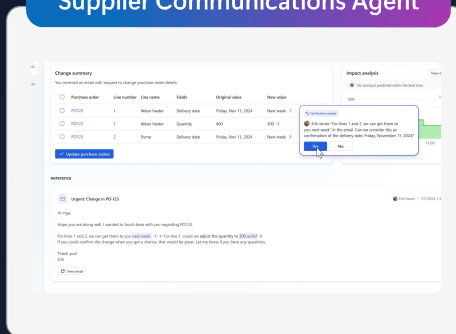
Supplier Communications Agent

Change summary

You received an email with request to change purchase order details.

| | Purchase order | Line number | Line name | Fields | Original value | New value |
|---|---|---|---|---|---|---|
| | PO123 | 1 | Water heater | Delivery date | Friday, Nov 11, 2024 | Next week |
| | PO123 | 1 | Water heater | Quantity | 400 | 300 |
| | PO123 | 2 | Pump | Delivery date | Friday, Nov 11, 2024 | Next week |

Update purchase orders

Impact analysis

No stockout predicted within the lead time.

Erik wrote: "For lines 1 and 2, we can get them to you next week" in the email. Can we consider this as confirmation of the delivery date, Friday, November 11, 2024?

Yes

No

Reference

Urgent: Change in PO-123

Hi Inga,

Hope you are doing well. I wanted to touch base with you regarding PO123.

For line 1 and 2, we can get them to you next week. For line 1, could we adjust the quantity to 300 units?
If you could confirm the change when you get a chance, that would be great. Let me know if you have any questions.

Thank you!
Erik

View email